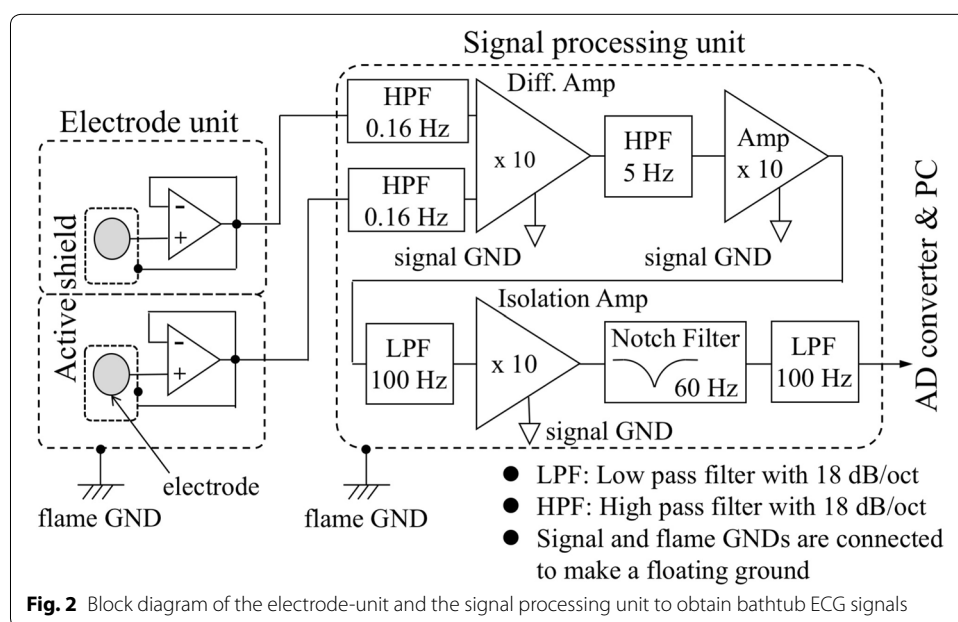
Signal processing unit

Electrode unit

Diff. Amp

HPF 0.16 Hz

x 10

HPF 5 Hz

Amp x 10

HPF 0.16 Hz

-

+

-

+

Active shield

signal GND

signal GND

AD converter & PC

Isolation Amp

LPF 100 Hz

x 10

Notch Filter 60 Hz

LPF 100 Hz

signal GND

electrode

flame GND

flame GND

● LPF: Low pass filter with 18 dB/oct
● HPF: High pass filter with 18 dB/oct
● Signal and flame GNDs are connected to make a floating ground

**Fig. 2** Block diagram of the electrode-unit and the signal processing unit to obtain bathtub ECG signals